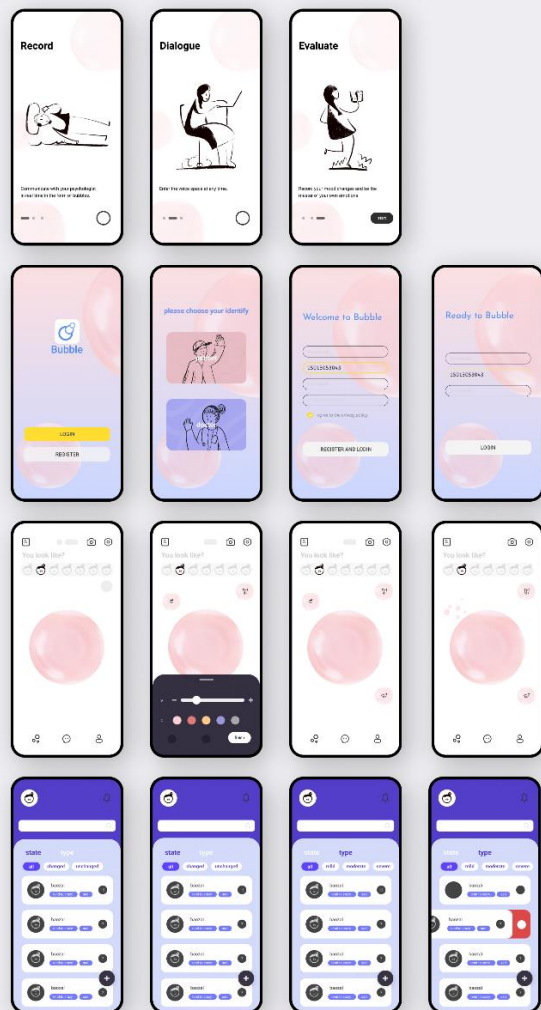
Record

Communicate with your psychologist in real time in the form of bubbles.

Dialogue

Enter the voice space at any time.

Evaluate

Record your mood changes and be the evaluator of your own emotions.

Bubble

LOGIN

REGISTER

please choose your identify

Welcome to Bubble

15015053843

REGISTER AND LOGIN

Ready to Bubble

15015053843

LOGIN

You look like?

You look like?

You look like?

You look like?

state type

all changed unchanged

state type

all changed unchanged

state type

all mild moderate severe

state type

all mild moderate severe